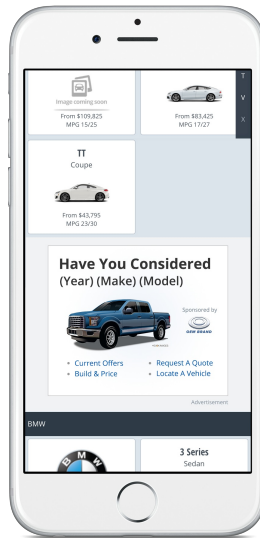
Image coming soon

From $109,825
MPG 15/25

From $83,425
MPG 17/27

T
V
X

TT
Coupe

From $43,795
MPG 23/30

Have You Considered
(Year) (Make) (Model)

Sponsored by
OEM BRAND

• Current Offers
• Build & Price
• Request A Quote
• Locate A Vehicle

Advertisement

BMW

3 Series
Sedan